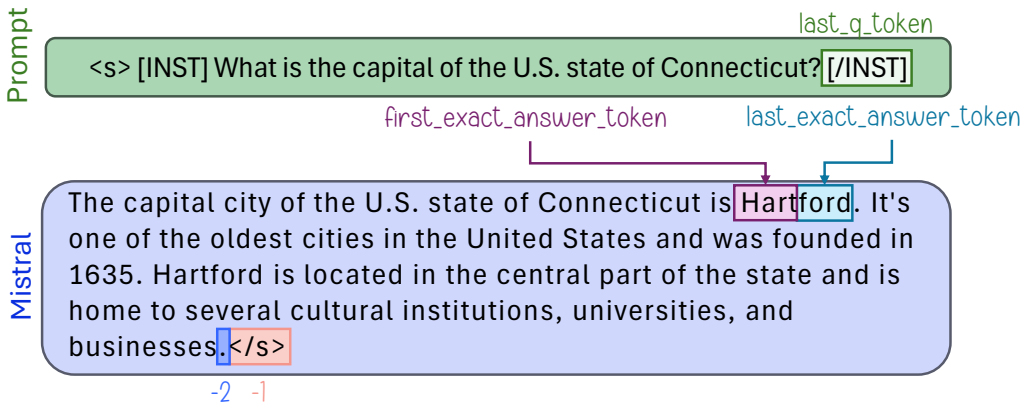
Prompt

last_q_token

<s> [INST] What is the capital of the U.S. state of Connecticut? [/INST]

first_exact_answer_token

last_exact_answer_token

Mistral

The capital city of the U.S. state of Connecticut is Hartford. It's one of the oldest cities in the United States and was founded in 1635. Hartford is located in the central part of the state and is home to several cultural institutions, universities, and businesses.</s>

-2 -1